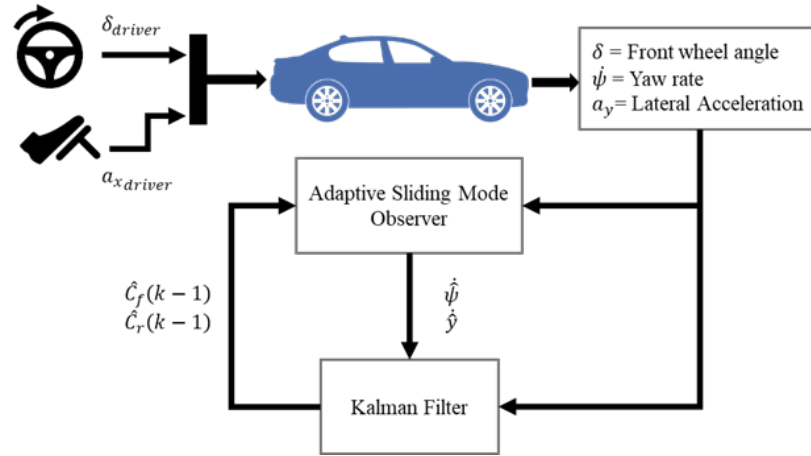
$\delta_{driver}$

$a_{x_{driver}}$

$\delta$ = Front wheel angle
$\dot{\psi}$ = Yaw rate
$a_y$= Lateral Acceleration

Adaptive Sliding Mode Observer

$\hat{C}_f(k-1)$
$\hat{C}_r(k-1)$

$\dot{\hat{\psi}}$
$\dot{\hat{y}}$

Kalman Filter